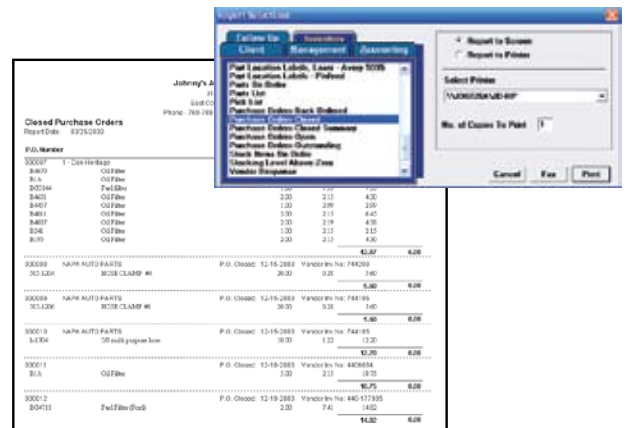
Report Selection

Follow Up
Inventory
Client
Management
Accounting

Part Location Labels, Laser - Avery 5095
Part Location Labels - Preferred
Parts On Order
Parts List
Pick List
Purchase Orders Back Ordered
Purchase Orders Closed
Purchase Orders Closed Summary
Purchase Orders Open
Purchase Orders Outstanding
Stock Items On Order
Stocking Level Above Zero
Vendor Response

Report to Screen
Report to Printer

Select Printer
\\JOHNSPAS\HP

No. of Copies To Print 1

Cancel
Fax
Print

Johnny's A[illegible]
Phone - 760-7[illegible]

Closed Purchase Orders
Report Date: 03/25/2000

P.O. Number

300007 1 - Con Heritage
| | | | | |
|---|---|---|---|---|
| B4670 | Oil Filter | | | |
| B1A | Oil Filter | | | |
| B03344 | Fuel Filter | | | |
| B4601 | Oil Filter | 2.00 | 2.15 | 4.30 |
| B4457 | Oil Filter | 1.00 | 2.59 | 2.59 |
| B4851 | Oil Filter | 3.00 | 2.15 | 6.45 |
| B4607 | Oil Filter | 2.00 | 2.19 | 4.38 |
| B341 | Oil Filter | 1.00 | 2.15 | 2.15 |
| B170 | Oil Filter | 2.00 | 2.15 | 4.30 |
| | | | 42.87 | 0.00 |

300008 NAPA AUTO PARTS P.O. Closed: 12-15-2003 Vendor Inv. No: 744200
| | | | | |
|---|---|---|---|---|
| 703-1206 | HOSE CLAMP #4 | 20.00 | 0.28 | 5.60 |
| | | | 5.60 | 0.00 |

300009 NAPA AUTO PARTS P.O. Closed: 12-15-2003 Vendor Inv. No: 744185
| | | | | |
|---|---|---|---|---|
| 703-1206 | HOSE CLAMP #6 | 20.00 | 0.28 | 5.60 |
| | | | 5.60 | 0.00 |

300010 NAPA AUTO PARTS P.O. Closed: 12-15-2003 Vendor Inv. No: 744185
| | | | | |
|---|---|---|---|---|
| 1-1706 | 3/8 multi purpose hose | 10.00 | 1.22 | 12.20 |
| | | | 12.20 | 0.00 |

300011 P.O. Closed: 12-18-2003 Vendor Inv. No: 4406654
| | | | | |
|---|---|---|---|---|
| B1A | Oil Filter | 5.00 | 2.15 | 10.75 |
| | | | 10.75 | 0.00 |

300012 P.O. Closed: 12-19-2003 Vendor Inv. No: 440-177935
| | | | | |
|---|---|---|---|---|
| BG4711 | Fuel Filter (Ford) | 2.00 | 7.41 | 14.82 |
| | | | 14.82 | 0.00 |